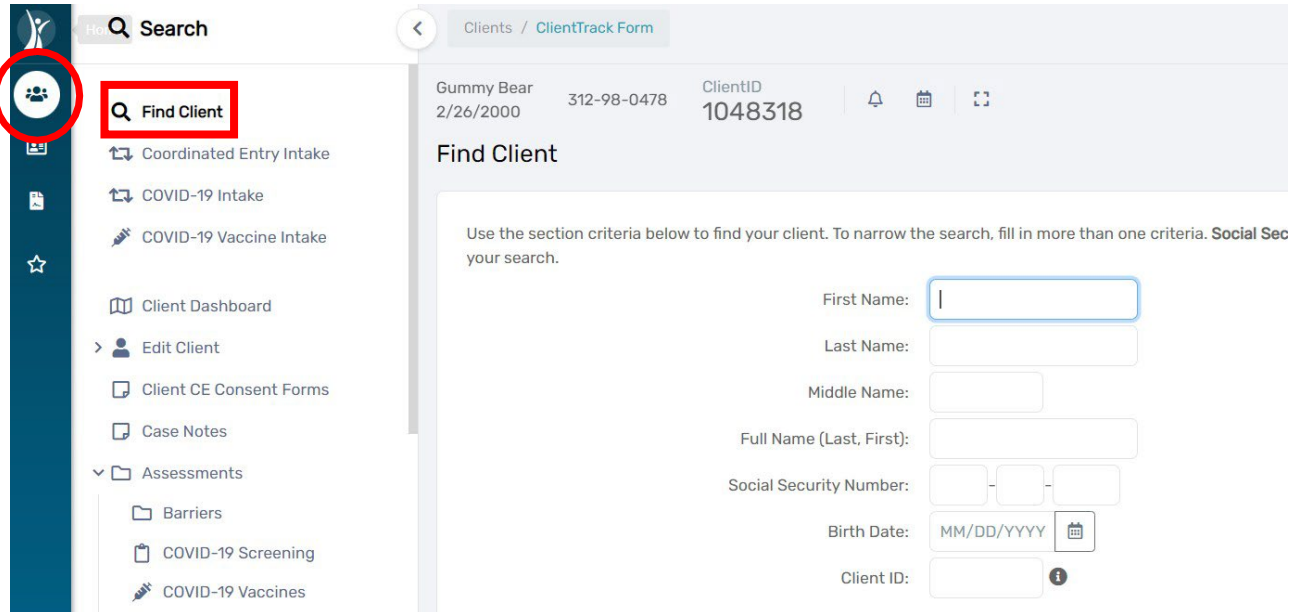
Ho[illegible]

Search

Find Client

Coordinated Entry Intake

COVID-19 Intake

COVID-19 Vaccine Intake

Client Dashboard

Edit Client

Client CE Consent Forms

Case Notes

Assessments

Barriers

COVID-19 Screening

COVID-19 Vaccines

Clients / ClientTrack Form

Gummy Bear
2/26/2000

312-98-0478

ClientID
1048318

Find Client

Use the section criteria below to find your client. To narrow the search, fill in more than one criteria. Social Sec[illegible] your search.

First Name:

Last Name:

Middle Name:

Full Name (Last, First):

Social Security Number: - -

Birth Date: MM/DD/YYYY

Client ID: